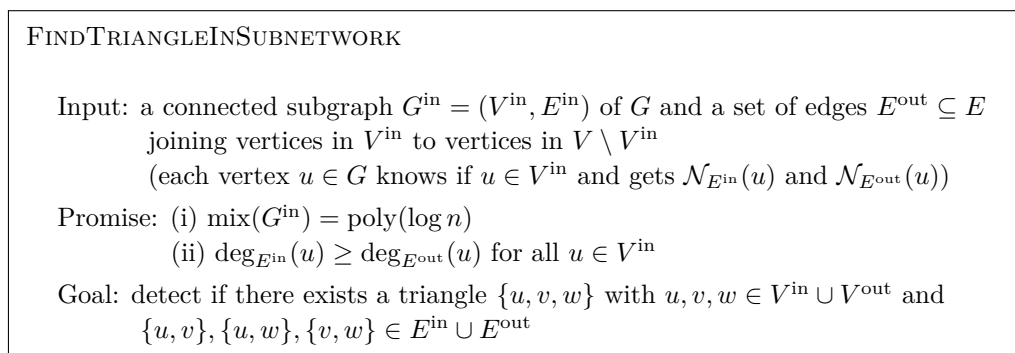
FindTriangleInSubnetwork

Input: a connected subgraph $G^{\text{in}} = (V^{\text{in}}, E^{\text{in}})$ of $G$ and a set of edges $E^{\text{out}} \subseteq E$ joining vertices in $V^{\text{in}}$ to vertices in $V \setminus V^{\text{in}}$
(each vertex $u \in G$ knows if $u \in V^{\text{in}}$ and gets $\mathcal{N}_{E^{\text{in}}}(u)$ and $\mathcal{N}_{E^{\text{out}}}(u)$)

Promise: (i) $\text{mix}(G^{\text{in}}) = \text{poly}(\log n)$
(ii) $\deg_{E^{\text{in}}}(u) \geq \deg_{E^{\text{out}}}(u)$ for all $u \in V^{\text{in}}$

Goal: detect if there exists a triangle $\{u, v, w\}$ with $u, v, w \in V^{\text{in}} \cup V^{\text{out}}$ and $\{u, v\}, \{u, w\}, \{v, w\} \in E^{\text{in}} \cup E^{\text{out}}$